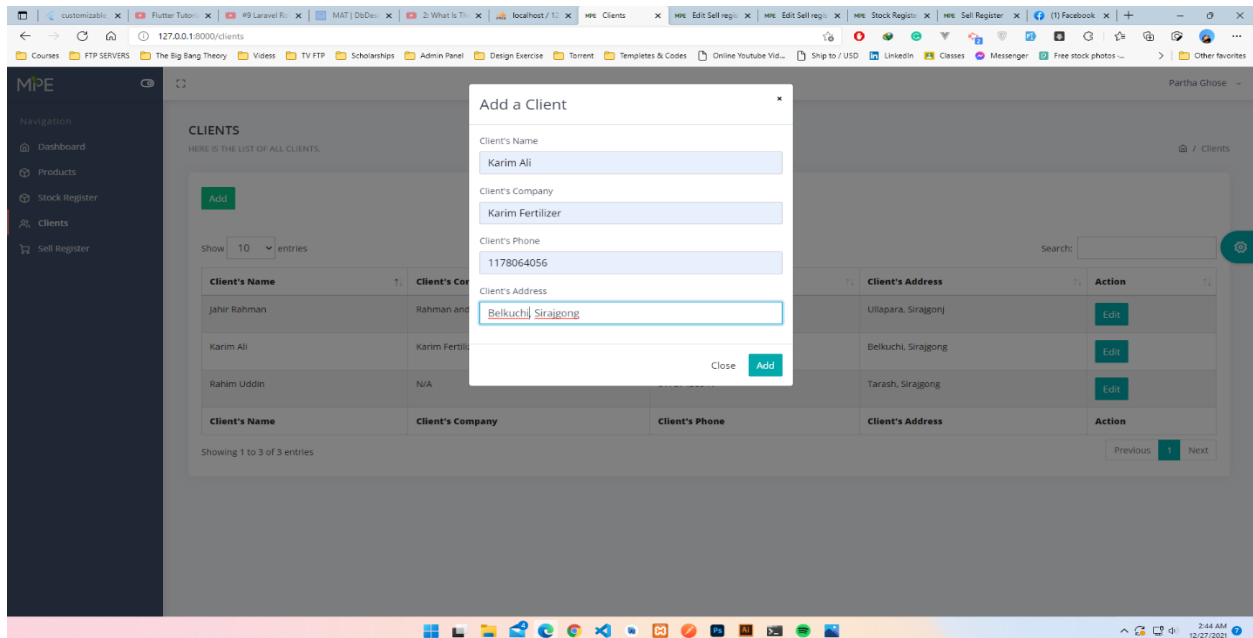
customizable | Flutter Tutori | #9 Laravel Re | MAT | DbDes | 2: What Is Th | localhost / 12 | Clients | Edit Sell regis | Edit Sell regis | Stock Registe | Sell Register | (1) Facebook

127.0.0.1:8000/clients

Courses | FTP SERVERS | The Big Bang Theory | Videos | TV FTP | Scholarships | Admin Panel | Design Exercise | Torrent | Templetes & Codes | Online Youtube Vid... | Ship to / USD | LinkedIn | Classes | Messenger | Free stock photos ... | Other favorites

MPE

Partha Ghose

Navigation
Dashboard
Products
Stock Register
Clients
Sell Register

CLIENTS
HERE IS THE LIST OF ALL CLIENTS.

/ Clients

Add

Show 10 entries

Search:

| Client's Name | Client's Cor | | Client's Address | Action |
|---|---|---|---|---|
| Jahir Rahman | Rahman and | | Ullapara, Sirajgonj | Edit |
| Karim Ali | Karim Fertiliz | | Belkuchi, Sirajgong | Edit |
| Rahim Uddin | N/A | | Tarash, Sirajgong | Edit |
| Client's Name | Client's Company | Client's Phone | Client's Address | Action |

Showing 1 to 3 of 3 entries

Previous 1 Next

Add a Client

Client's Name
Karim Ali

Client's Company
Karim Fertilizer

Client's Phone
1178064056

Client's Address
Belkuchi, Sirajgong

Close Add

2:44 AM
12/27/2021